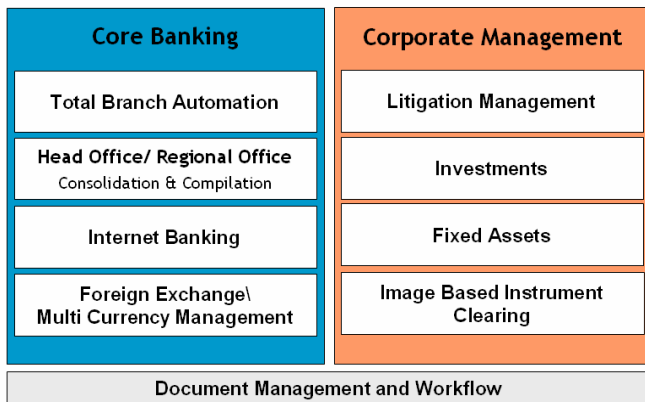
Core Banking

Total Branch Automation

Head Office/ Regional Office
Consolidation & Compilation

Internet Banking

Foreign Exchange\
Multi Currency Management

Corporate Management

Litigation Management

Investments

Fixed Assets

Image Based Instrument Clearing

Document Management and Workflow